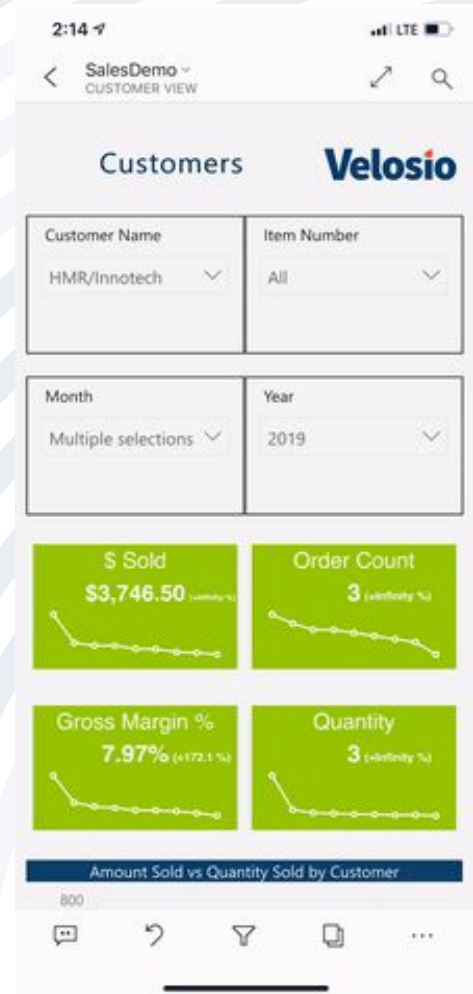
2:14

LTE

SalesDemo
CUSTOMER VIEW

Customers

Velosio

Customer Name
HMR/Innotech

Item Number
All

Month
Multiple selections

Year
2019

$ Sold
$3,746.50 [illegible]

Order Count
3 (+Infinity %)

Gross Margin %
7.97% (+172.1 %)

Quantity
3 (+Infinity %)

Amount Sold vs Quantity Sold by Customer
800

...